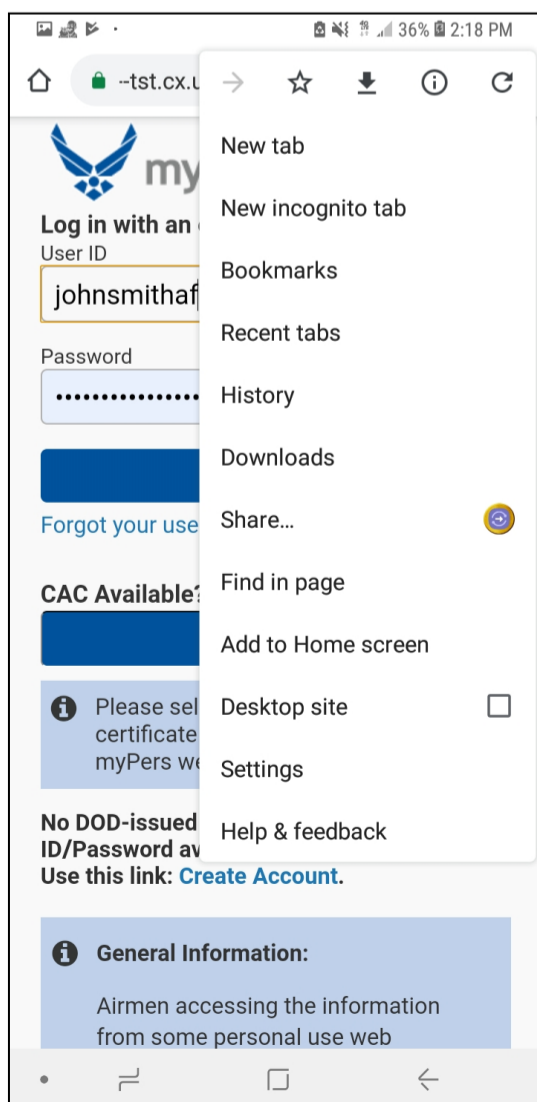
36% 2:18 PM

--tst.cx.u

my

Log in with an

User ID

johnsmithaf

Password

••••••••••••••••

Forgot your use

CAC Available?

Please sel certificate myPers we

No DOD-issued ID/Password av Use this link: Create Account.

General Information:

Airmen accessing the information from some personal use web

New tab

New incognito tab

Bookmarks

Recent tabs

History

Downloads

Share...

Find in page

Add to Home screen

Desktop site

Settings

Help & feedback